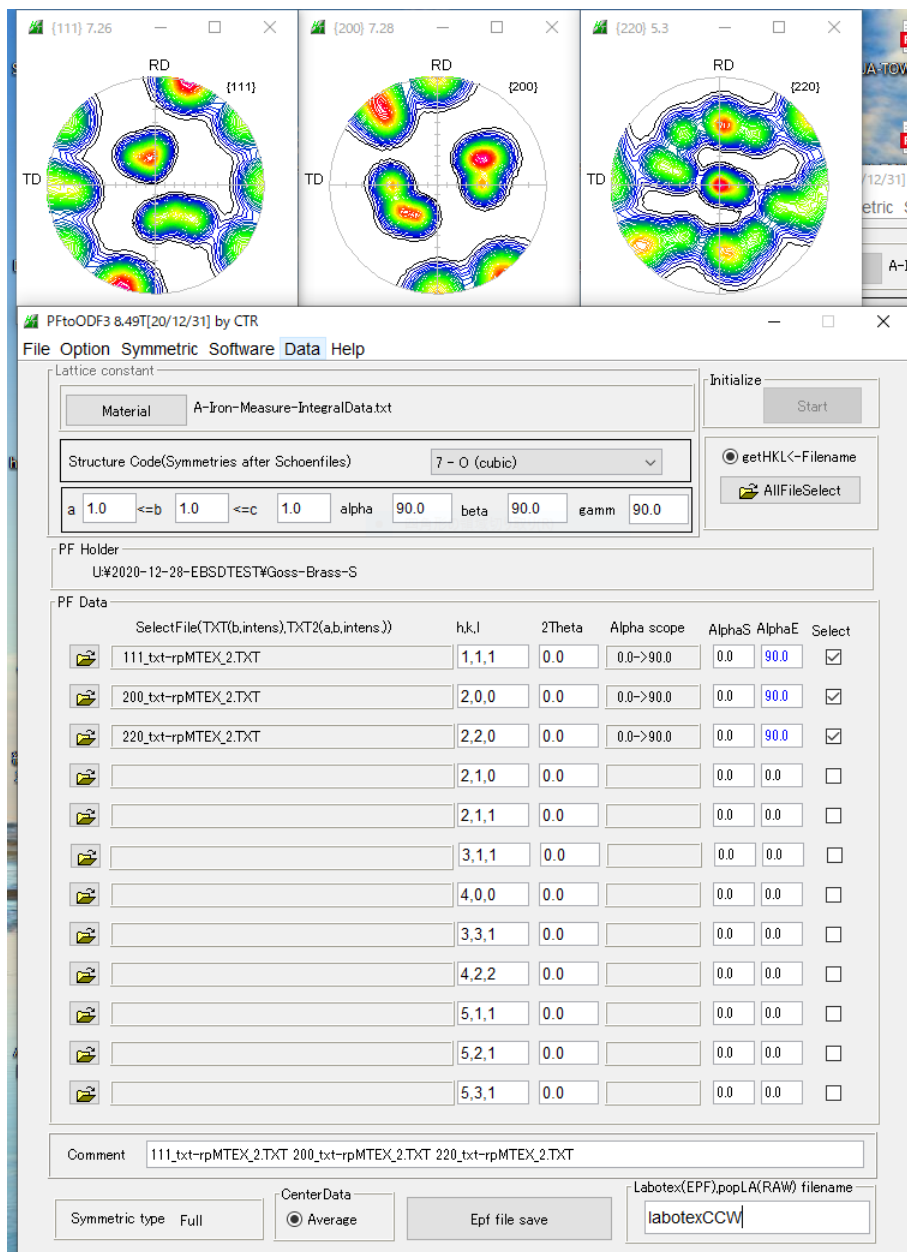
{111} 7.26
RD
{111}
TD

{200} 7.28
RD
{200}
TD

{220} 5.3
RD
{220}
TD

/12/31]
etric
A-

PFtoODF3 8.49T[20/12/31] by CTR
File Option Symmetric Software Data Help

Lattice constant
Material A-Iron-Measure-IntegralData.txt
Initialize
Start
Structure Code(Symmetries after Schoenfiles) 7 - O (cubic)
getHKL<-Filename
AllFileSelect
a 1.0 <=b 1.0 <=c 1.0 alpha 90.0 beta 90.0 gamm 90.0

PF Holder
U:¥2020-12-28-EBSDTEST¥Goss-Brass-S

PF Data

| SelectFile(TXT(b,intens),TXT2(a,b,intens.)) | h,k,l | 2Theta | Alpha scope | AlphaS | AlphaE | Select |
|---|---|---|---|---|---|---|
| 111_txt-rpMTEX_2.TXT | 1,1,1 | 0.0 | 0.0->90.0 | 0.0 | 90.0 | ☑ |
| 200_txt-rpMTEX_2.TXT | 2,0,0 | 0.0 | 0.0->90.0 | 0.0 | 90.0 | ☑ |
| 220_txt-rpMTEX_2.TXT | 2,2,0 | 0.0 | 0.0->90.0 | 0.0 | 90.0 | ☑ |
| | 2,1,0 | 0.0 | | 0.0 | 0.0 | ☐ |
| | 2,1,1 | 0.0 | | 0.0 | 0.0 | ☐ |
| | 3,1,1 | 0.0 | | 0.0 | 0.0 | ☐ |
| | 4,0,0 | 0.0 | | 0.0 | 0.0 | ☐ |
| | 3,3,1 | 0.0 | | 0.0 | 0.0 | ☐ |
| | 4,2,2 | 0.0 | | 0.0 | 0.0 | ☐ |
| | 5,1,1 | 0.0 | | 0.0 | 0.0 | ☐ |
| | 5,2,1 | 0.0 | | 0.0 | 0.0 | ☐ |
| | 5,3,1 | 0.0 | | 0.0 | 0.0 | ☐ |

Comment 111_txt-rpMTEX_2.TXT 200_txt-rpMTEX_2.TXT 220_txt-rpMTEX_2.TXT

Symmetric type Full
CenterData
Average
Epf file save
Labotex(EPF),popLA(RAW) filename
labotexCCW